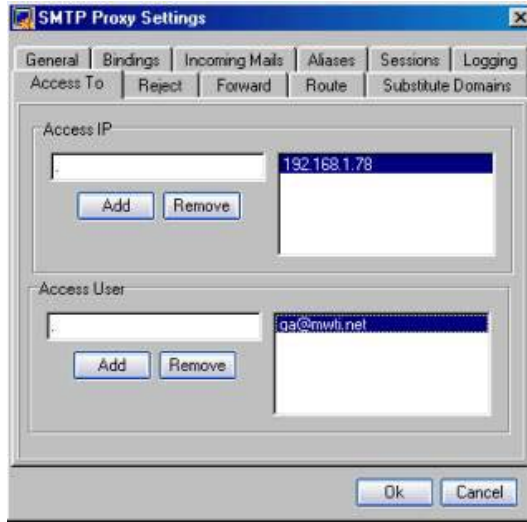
SMTP Proxy Settings

General | Bindings | Incoming Mails | Aliases | Sessions | Logging
Access To | Reject | Forward | Route | Substitute Domains

Access IP

Add | Remove

192.168.1.78

Access User

Add | Remove

ga@mwti.net

Ok | Cancel